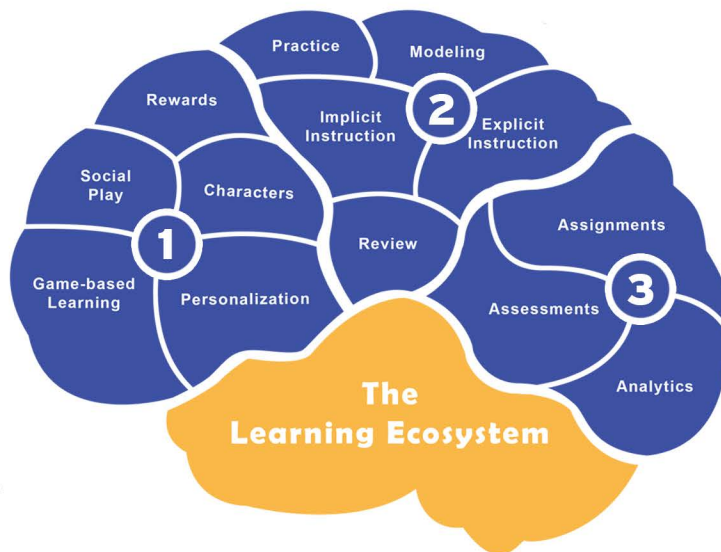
Practice

Modeling

Rewards

Implicit Instruction

2

Explicit Instruction

Social Play

Characters

1

Review

Assignments

Game-based Learning

Personalization

Assessments

3

Analytics

The Learning Ecosystem